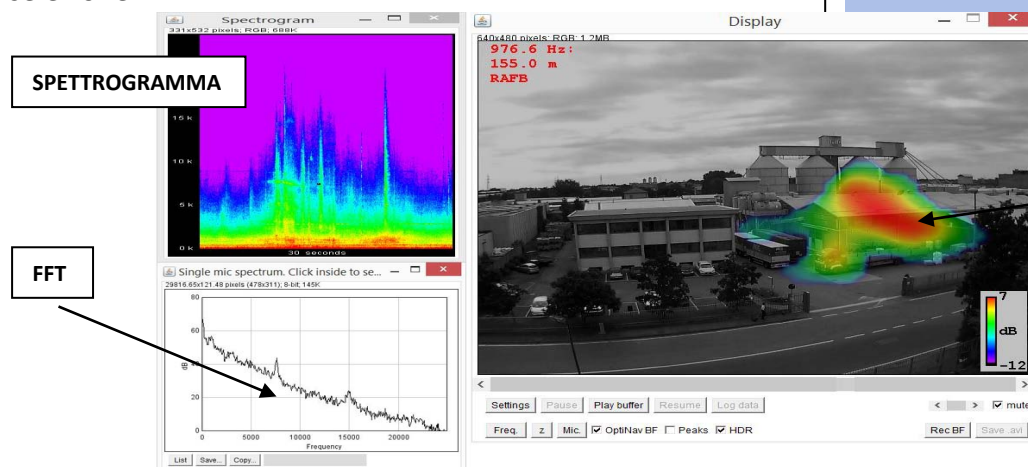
Spectrogram
331x532 pixels; RGB; 688K

SPETTROGRAMMA

15 k
10 k
5 k
0 k
30 seconds

FFT

Single mic spectrum. Click inside to se...
29816.65x121.48 pixels (478x311); 8-bit; 145K
80
60
40
20
0
0 5000 10000 15000 20000
Frequency
dB
List Save... Copy...

Display
640x480 pixels; RGB; 1.2MB
976.6 Hz:
155.0 m
RAFB

7
dB
-12

Settings Pause Play buffer Resume Log data
Freq. z Mic. ☑ OptiNav BF ☐ Peaks ☑ HDR
☑ mute
Rec BF Save .avi